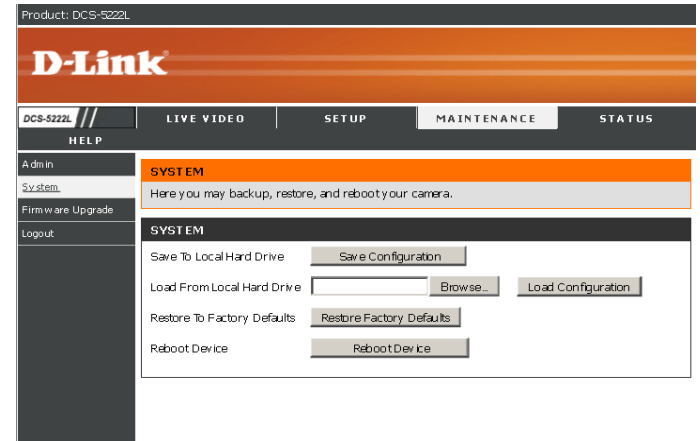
Product: DCS-5222L

D-Link

DCS-5222L

LIVE VIDEO

SETUP

MAINTENANCE

STATUS

HELP

Admin

System

Firmware Upgrade

Logout

SYSTEM

Here you may backup, restore, and reboot your camera.

SYSTEM

Save To Local Hard Drive

Save Configuration

Load From Local Hard Drive

Browse...

Load Configuration

Restore To Factory Defaults

Restore Factory Defaults

Reboot Device

Reboot Device